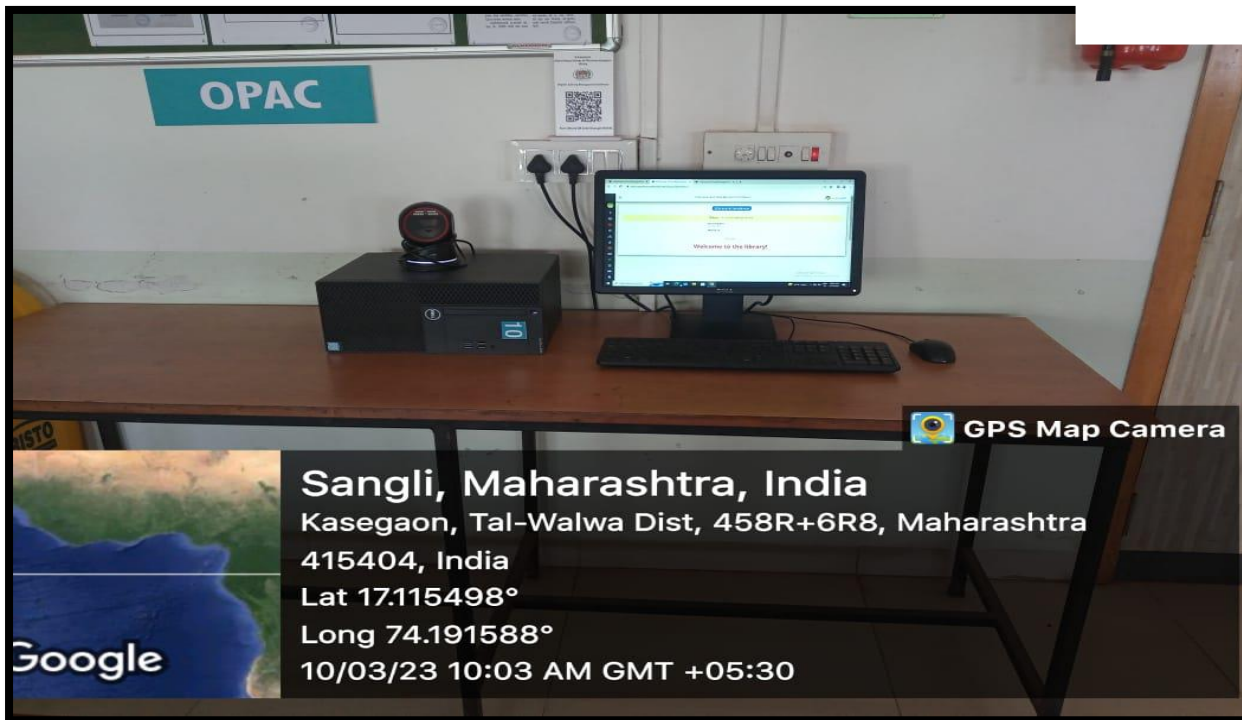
OPAC

Welcome to the library!

GPS Map Camera

Sangli, Maharashtra, India

Kasegaon, Tal-Walwa Dist, 458R+6R8, Maharashtra 415404, India

Lat 17.115498°

Long 74.191588°

10/03/23 10:03 AM GMT +05:30

Google